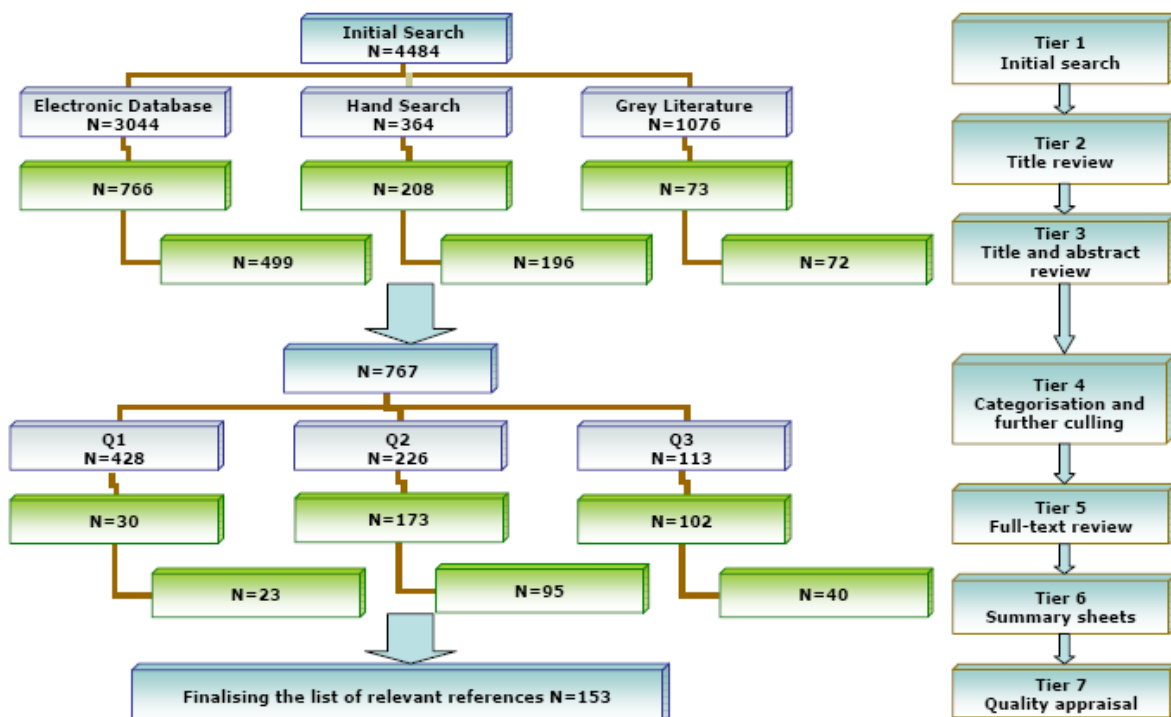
Initial Search
N=4484

Electronic Database
N=3044

Hand Search
N=364

Grey Literature
N=1076

N=766

N=208

N=73

N=499

N=196

N=72

N=767

Q1
N=428

Q2
N=226

Q3
N=113

N=30

N=173

N=102

N=23

N=95

N=40

Finalising the list of relevant references N=153

Tier 1
Initial search

Tier 2
Title review

Tier 3
Title and abstract review

Tier 4
Categorisation and further culling

Tier 5
Full-text review

Tier 6
Summary sheets

Tier 7
Quality appraisal